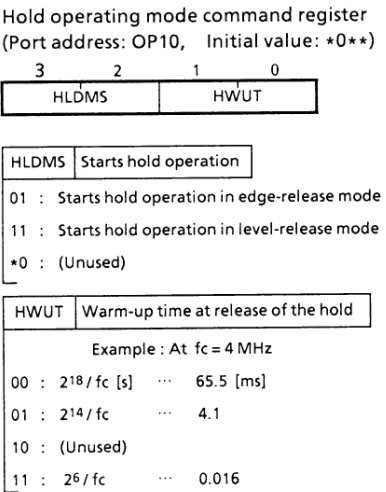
Hold operating mode command register
(Port address: OP10, Initial value: *0**)

| 3 | 2 | 1 | 0 |
|---|---|---|---|
| HLDMS | | HWUT | |

HLDMS | Starts hold operation

01 : Starts hold operation in edge-release mode

11 : Starts hold operation in level-release mode

*0 : (Unused)

HWUT | Warm-up time at release of the hold

Example : At fc = 4 MHz

00 : $2^{18}$ / fc [s] ··· 65.5 [ms]

01 : $2^{14}$ / fc ··· 4.1

10 : (Unused)

11 : $2^{6}$ / fc ··· 0.016